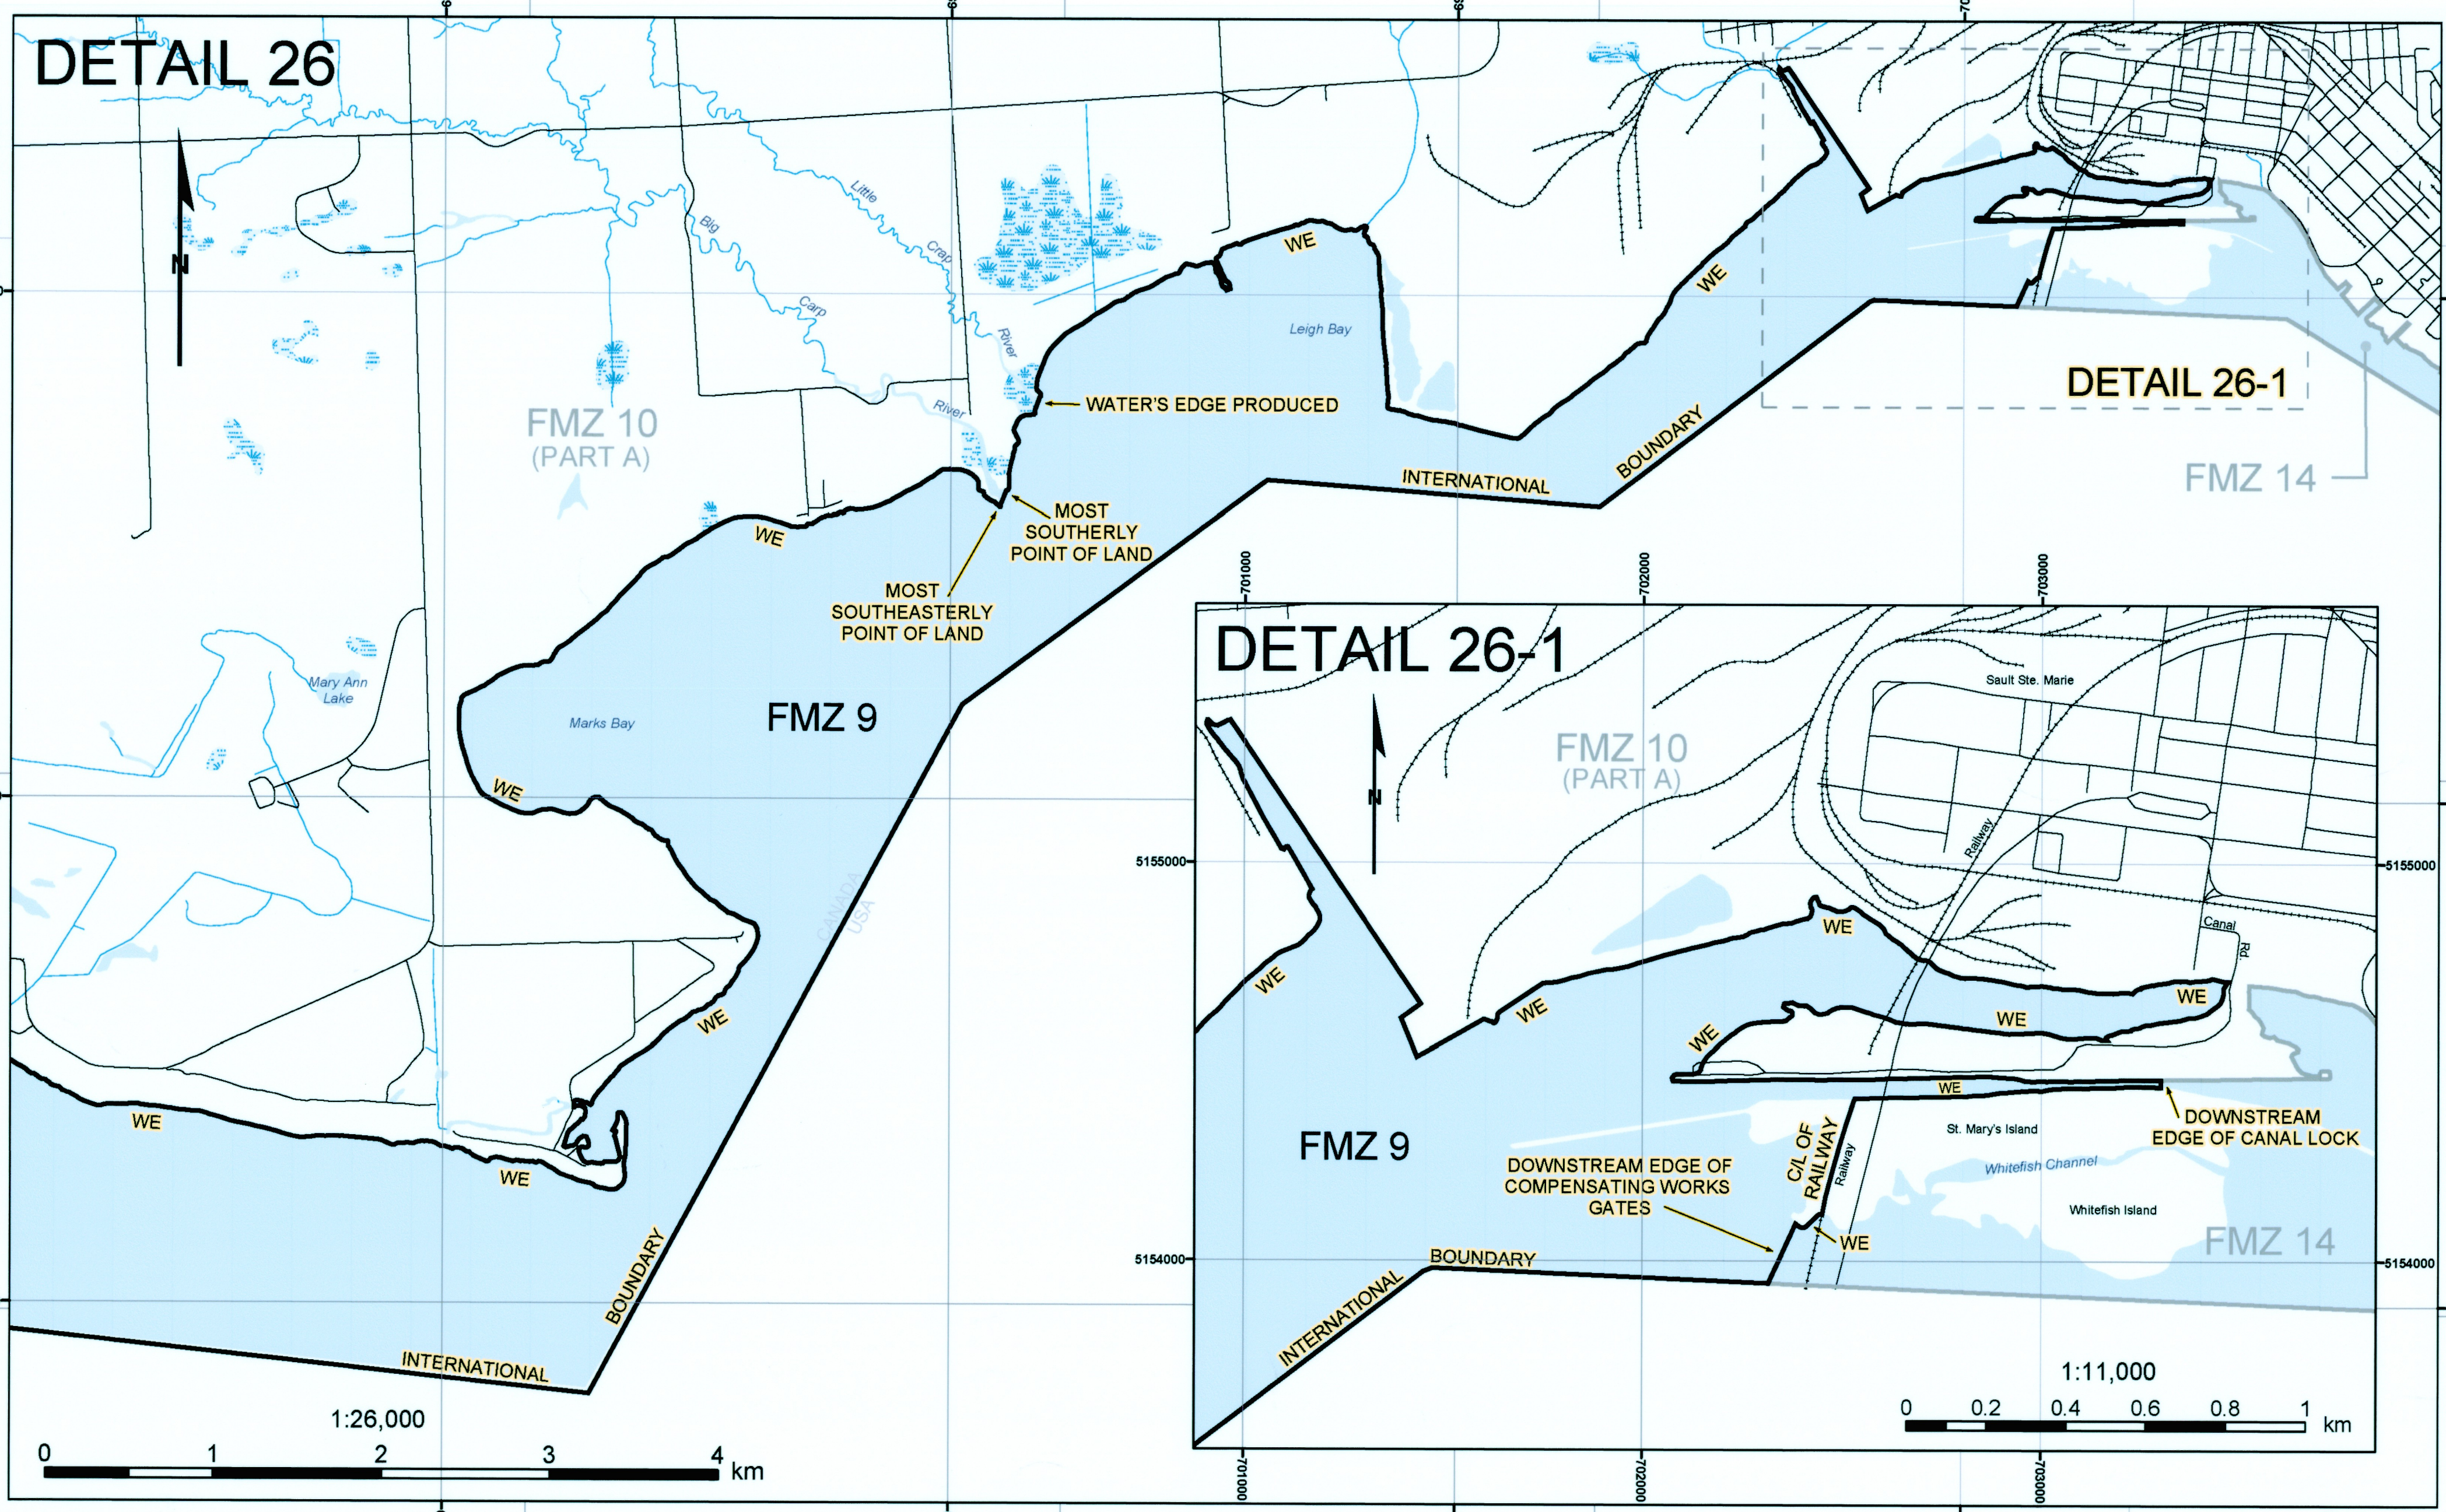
DETAIL 26

N

FMZ 10
(PART A)

Little Carp River
Big Carp River

Mary Ann Lake

Marks Bay

Leigh Bay

WE

WATER'S EDGE PRODUCED

MOST SOUTHERLY POINT OF LAND

MOST SOUTHEASTERLY POINT OF LAND

FMZ 9

CANADA
USA

INTERNATIONAL BOUNDARY

DETAIL 26-1

FMZ 14

1:26,000

0 1 2 3 4 km

DETAIL 26-1

701000
702000
703000

5155000
5154000

Sault Ste. Marie

FMZ 10
(PART A)

N

Railway

Canal Rd

WE

FMZ 9

DOWNSTREAM EDGE OF CANAL LOCK

St. Mary's Island

Whitefish Channel

Whitefish Island

C/L OF RAILWAY

Railway

DOWNSTREAM EDGE OF COMPENSATING WORKS GATES

FMZ 14

INTERNATIONAL BOUNDARY

1:11,000

0 0.2 0.4 0.6 0.8 1 km